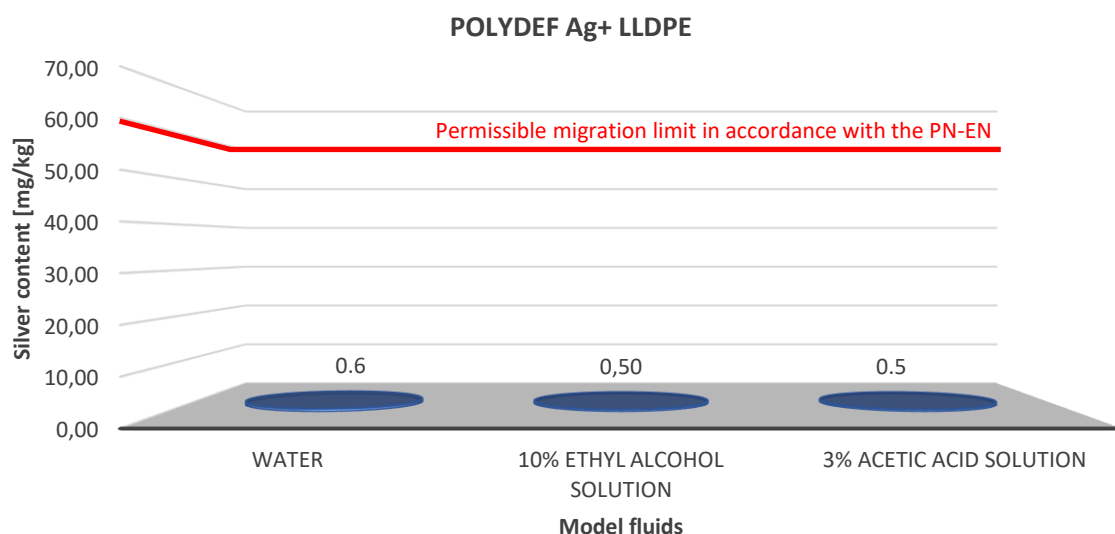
POLYDEF Ag+ LLDPE

Silver content [mg/kg]

70,00
60,00
50,00
40,00
30,00
20,00
10,00
0,00

Permissible migration limit in accordance with the PN-EN

0.6
0,50
0.5

WATER
10% ETHYL ALCOHOL SOLUTION
3% ACETIC ACID SOLUTION

Model fluids